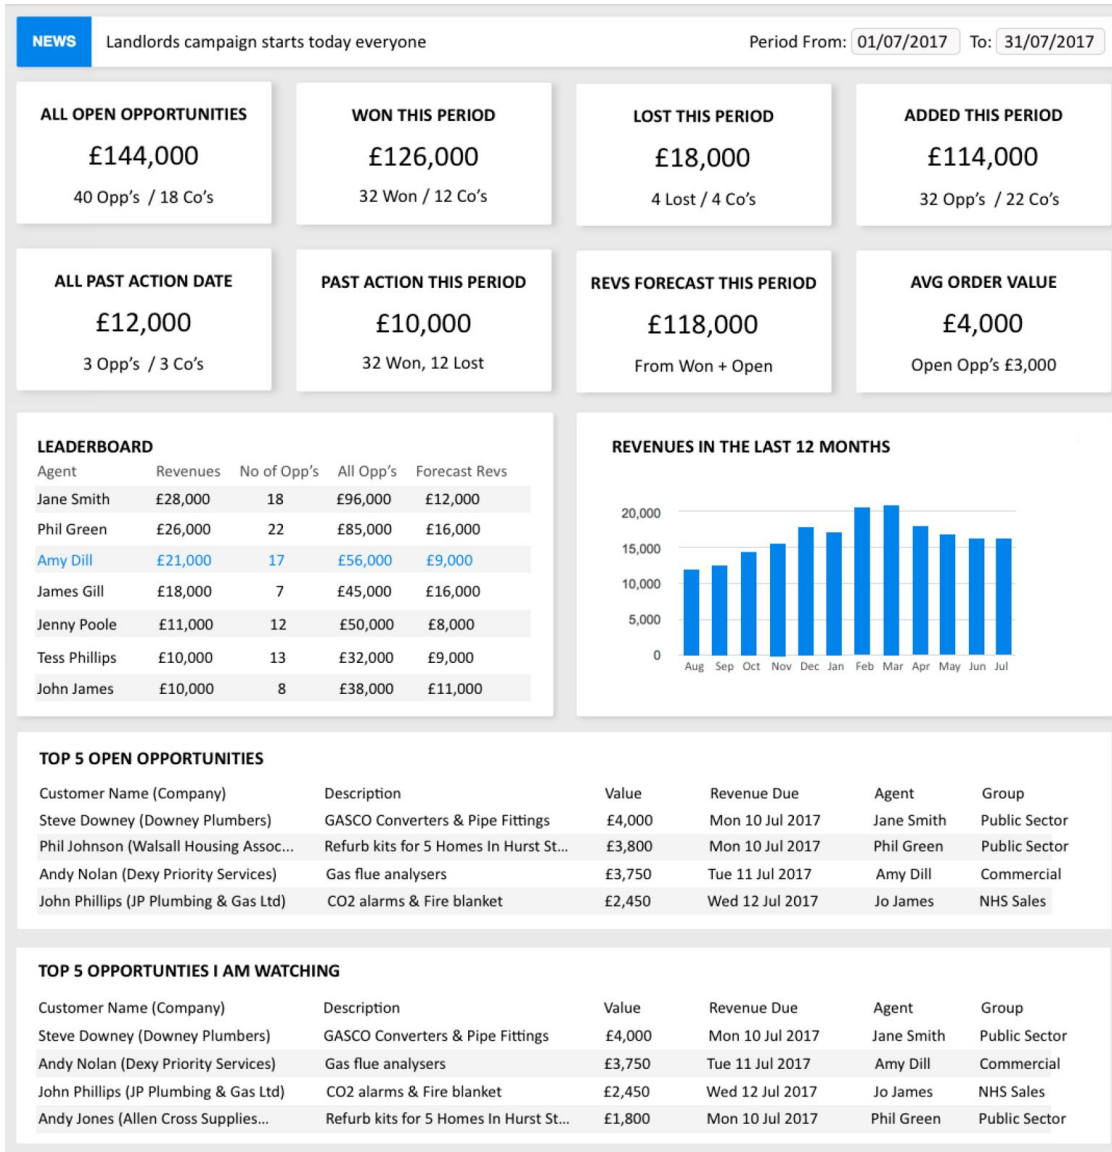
NEWS Landlords campaign starts today everyone

Period From: 01/07/2017 To: 31/07/2017

ALL OPEN OPPORTUNITIES
£144,000
40 Opp's / 18 Co's

WON THIS PERIOD
£126,000
32 Won / 12 Co's

LOST THIS PERIOD
£18,000
4 Lost / 4 Co's

ADDED THIS PERIOD
£114,000
32 Opp's / 22 Co's

ALL PAST ACTION DATE
£12,000
3 Opp's / 3 Co's

PAST ACTION THIS PERIOD
£10,000
32 Won, 12 Lost

REVS FORECAST THIS PERIOD
£118,000
From Won + Open

AVG ORDER VALUE
£4,000
Open Opp's £3,000

LEADERBOARD

| Agent | Revenues | No of Opp's | All Opp's | Forecast Revs |
|---|---|---|---|---|
| Jane Smith | £28,000 | 18 | £96,000 | £12,000 |
| Phil Green | £26,000 | 22 | £85,000 | £16,000 |
| Amy Dill | £21,000 | 17 | £56,000 | £9,000 |
| James Gill | £18,000 | 7 | £45,000 | £16,000 |
| Jenny Poole | £11,000 | 12 | £50,000 | £8,000 |
| Tess Phillips | £10,000 | 13 | £32,000 | £9,000 |
| John James | £10,000 | 8 | £38,000 | £11,000 |

REVENUES IN THE LAST 12 MONTHS

20,000
15,000
10,000
5,000
0
Aug Sep Oct Nov Dec Jan Feb Mar Apr May Jun Jul

TOP 5 OPEN OPPORTUNITIES

| Customer Name (Company) | Description | Value | Revenue Due | Agent | Group |
|---|---|---|---|---|---|
| Steve Downey (Downey Plumbers) | GASCO Converters & Pipe Fittings | £4,000 | Mon 10 Jul 2017 | Jane Smith | Public Sector |
| Phil Johnson (Walsall Housing Assoc... | Refurb kits for 5 Homes In Hurst St... | £3,800 | Mon 10 Jul 2017 | Phil Green | Public Sector |
| Andy Nolan (Dexy Priority Services) | Gas flue analysers | £3,750 | Tue 11 Jul 2017 | Amy Dill | Commercial |
| John Phillips (JP Plumbing & Gas Ltd) | CO2 alarms & Fire blanket | £2,450 | Wed 12 Jul 2017 | Jo James | NHS Sales |

TOP 5 OPPORTUNTIES I AM WATCHING

| Customer Name (Company) | Description | Value | Revenue Due | Agent | Group |
|---|---|---|---|---|---|
| Steve Downey (Downey Plumbers) | GASCO Converters & Pipe Fittings | £4,000 | Mon 10 Jul 2017 | Jane Smith | Public Sector |
| Andy Nolan (Dexy Priority Services) | Gas flue analysers | £3,750 | Tue 11 Jul 2017 | Amy Dill | Commercial |
| John Phillips (JP Plumbing & Gas Ltd) | CO2 alarms & Fire blanket | £2,450 | Wed 12 Jul 2017 | Jo James | NHS Sales |
| Andy Jones (Allen Cross Supplies... | Refurb kits for 5 Homes In Hurst St... | £1,800 | Mon 10 Jul 2017 | Phil Green | Public Sector |